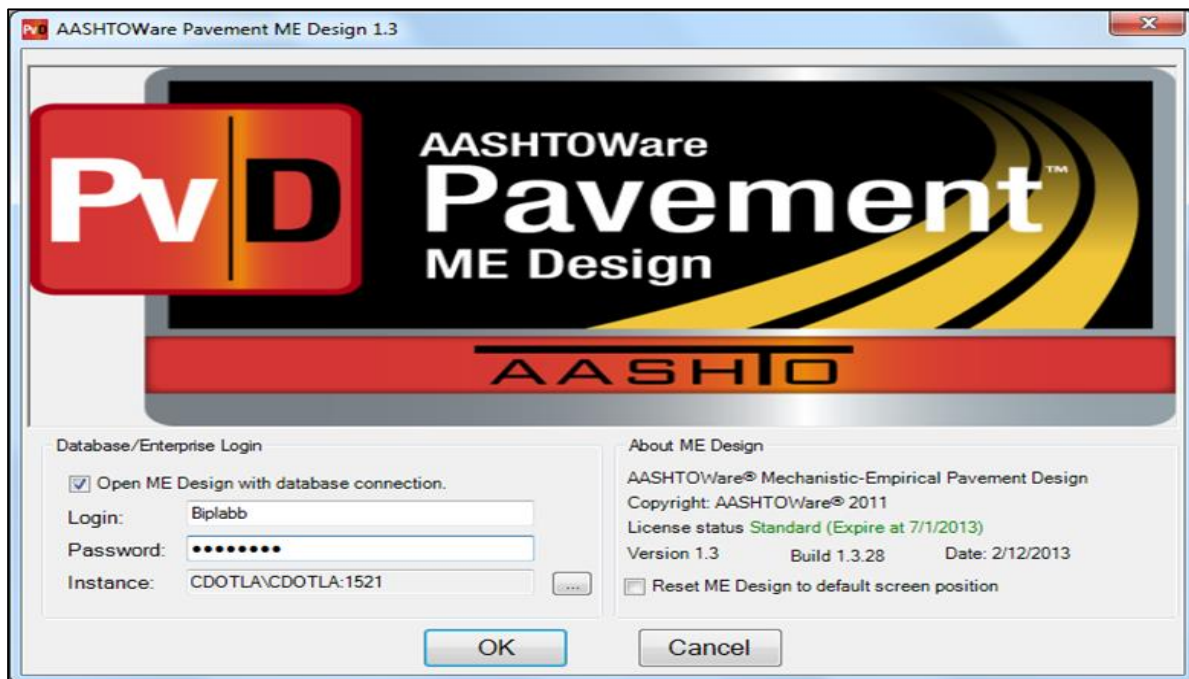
PvD AASHTOWare Pavement ME Design 1.3

PvD

AASHTOWare
Pavement™
ME Design

AASHTO

Database/Enterprise Login

Open ME Design with database connection.

Login: Biplabb

Password: •••••••••

Instance: CDOTLA\CDOTLA:1521 ...

About ME Design

AASHTOWare® Mechanistic-Empirical Pavement Design

Copyright: AASHTOWare® 2011

License status Standard (Expire at 7/1/2013)

Version 1.3 Build 1.3.28 Date: 2/12/2013

Reset ME Design to default screen position

OK

Cancel